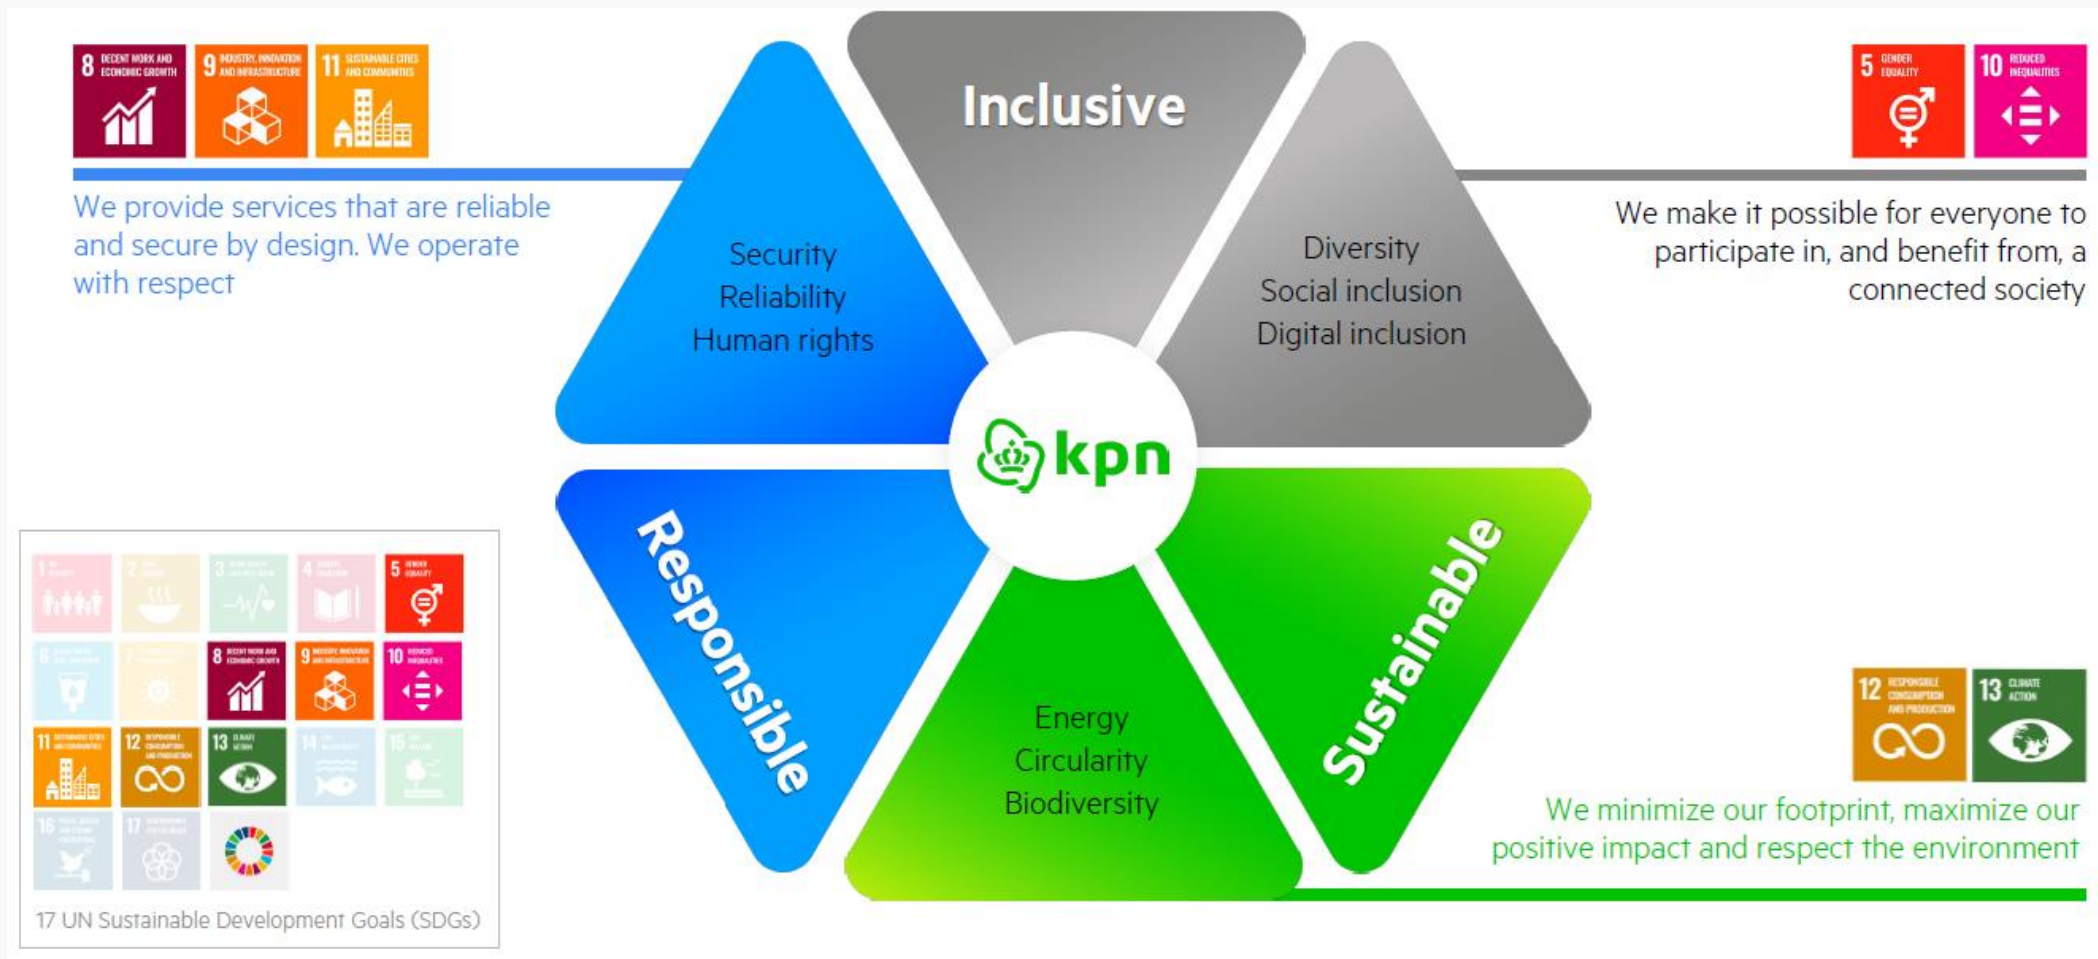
8 DECENT WORK AND ECONOMIC GROWTH
9 INDUSTRY, INNOVATION AND INFRASTRUCTURE
11 SUSTAINABLE CITIES AND COMMUNITIES

We provide services that are reliable and secure by design. We operate with respect

Inclusive

5 GENDER EQUALITY
10 REDUCED INEQUALITIES

We make it possible for everyone to participate in, and benefit from, a connected society

Security
Reliability
Human rights

Diversity
Social inclusion
Digital inclusion

kpn

Responsible

Sustainable

Energy
Circularity
Biodiversity

12 RESPONSIBLE CONSUMPTION AND PRODUCTION
13 CLIMATE ACTION

We minimize our footprint, maximize our positive impact and respect the environment

1 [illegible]
2 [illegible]
3 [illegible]
4 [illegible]
5 GENDER EQUALITY
6 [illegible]
7 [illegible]
8 DECENT WORK AND ECONOMIC GROWTH
9 INDUSTRY, INNOVATION AND INFRASTRUCTURE
10 REDUCED INEQUALITIES
11 SUSTAINABLE CITIES AND COMMUNITIES
12 RESPONSIBLE CONSUMPTION AND PRODUCTION
13 CLIMATE ACTION
14 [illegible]
15 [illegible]
16 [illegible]
17 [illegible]

17 UN Sustainable Development Goals (SDGs)